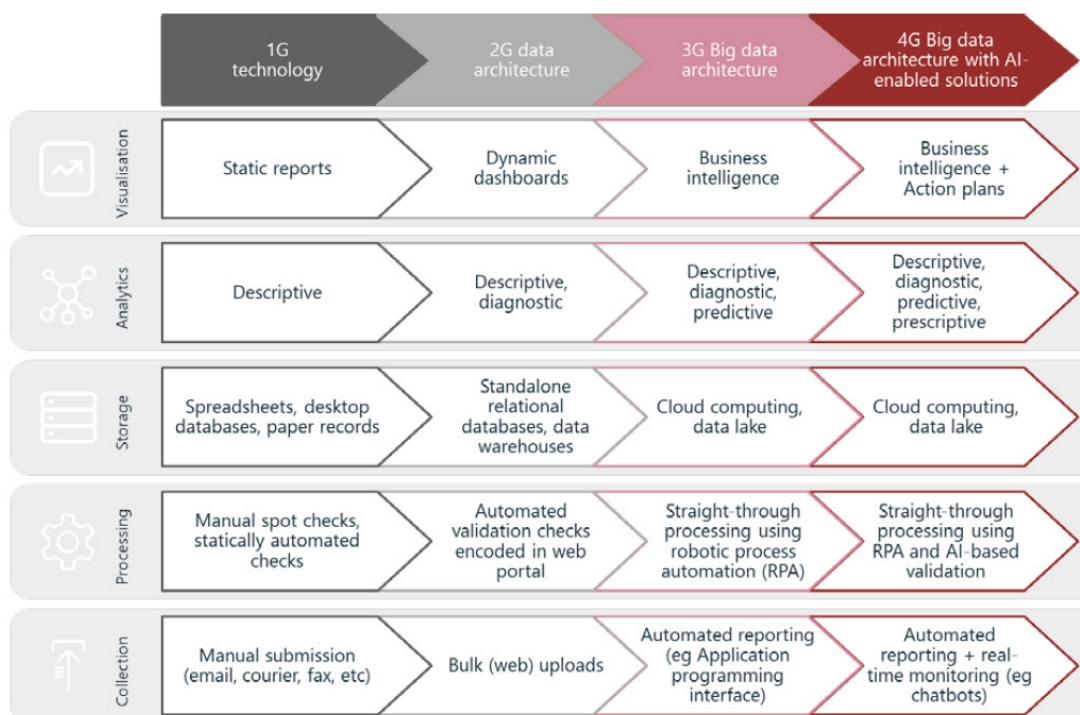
| | 1G technology | 2G data architecture | 3G Big data architecture | 4G Big data architecture with AI-enabled solutions |
|---|---|---|---|---|
| Visualisation | Static reports | Dynamic dashboards | Business intelligence | Business intelligence + Action plans |
| Analytics | Descriptive | Descriptive, diagnostic | Descriptive, diagnostic, predictive | Descriptive, diagnostic, predictive, prescriptive |
| Storage | Spreadsheets, desktop databases, paper records | Standalone relational databases, data warehouses | Cloud computing, data lake | Cloud computing, data lake |
| Processing | Manual spot checks, statically automated checks | Automated validation checks encoded in web portal | Straight-through processing using robotic process automation (RPA) | Straight-through processing using RPA and AI-based validation |
| Collection | Manual submission (email, courier, fax, etc) | Bulk (web) uploads | Automated reporting (eg Application programming interface) | Automated reporting + real-time monitoring (eg chatbots) |